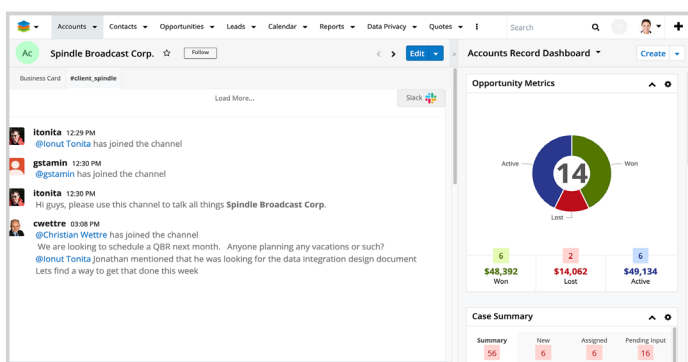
Accounts ▾ Contacts ▾ Opportunities ▾ Leads ▾ Calendar ▾ Reports ▾ Data Privacy ▾ Quotes ▾ ⋮ Search

Ac Spindle Broadcast Corp. ☆ Follow

Edit

Accounts Record Dashboard ▾

Create

Business Card #client_spindle

Load More...

Slack

itonita 12:29 PM
@Ionut Tonita has joined the channel

gstamin 12:30 PM
@gstamin has joined the channel

itonita 12:30 PM
Hi guys, please use this channel to talk all things Spindle Broadcast Corp.

cwettre 03:08 PM
@Christian Wettre has joined the channel
We are looking to schedule a QBR next month. Anyone planning any vacations or such?
@Ionut Tonita Jonathan mentioned that he was looking for the data integration design document
Lets find a way to get that done this week

Opportunity Metrics

Active

Won

14

Lost

| 6 | 2 | 6 |
|---|---|---|
| $48,392 | $14,062 | $49,134 |
| Won | Lost | Active |

Case Summary

| Summary | New | Assigned | Pending Input |
|---|---|---|---|
| 56 | 6 | 6 | 16 |